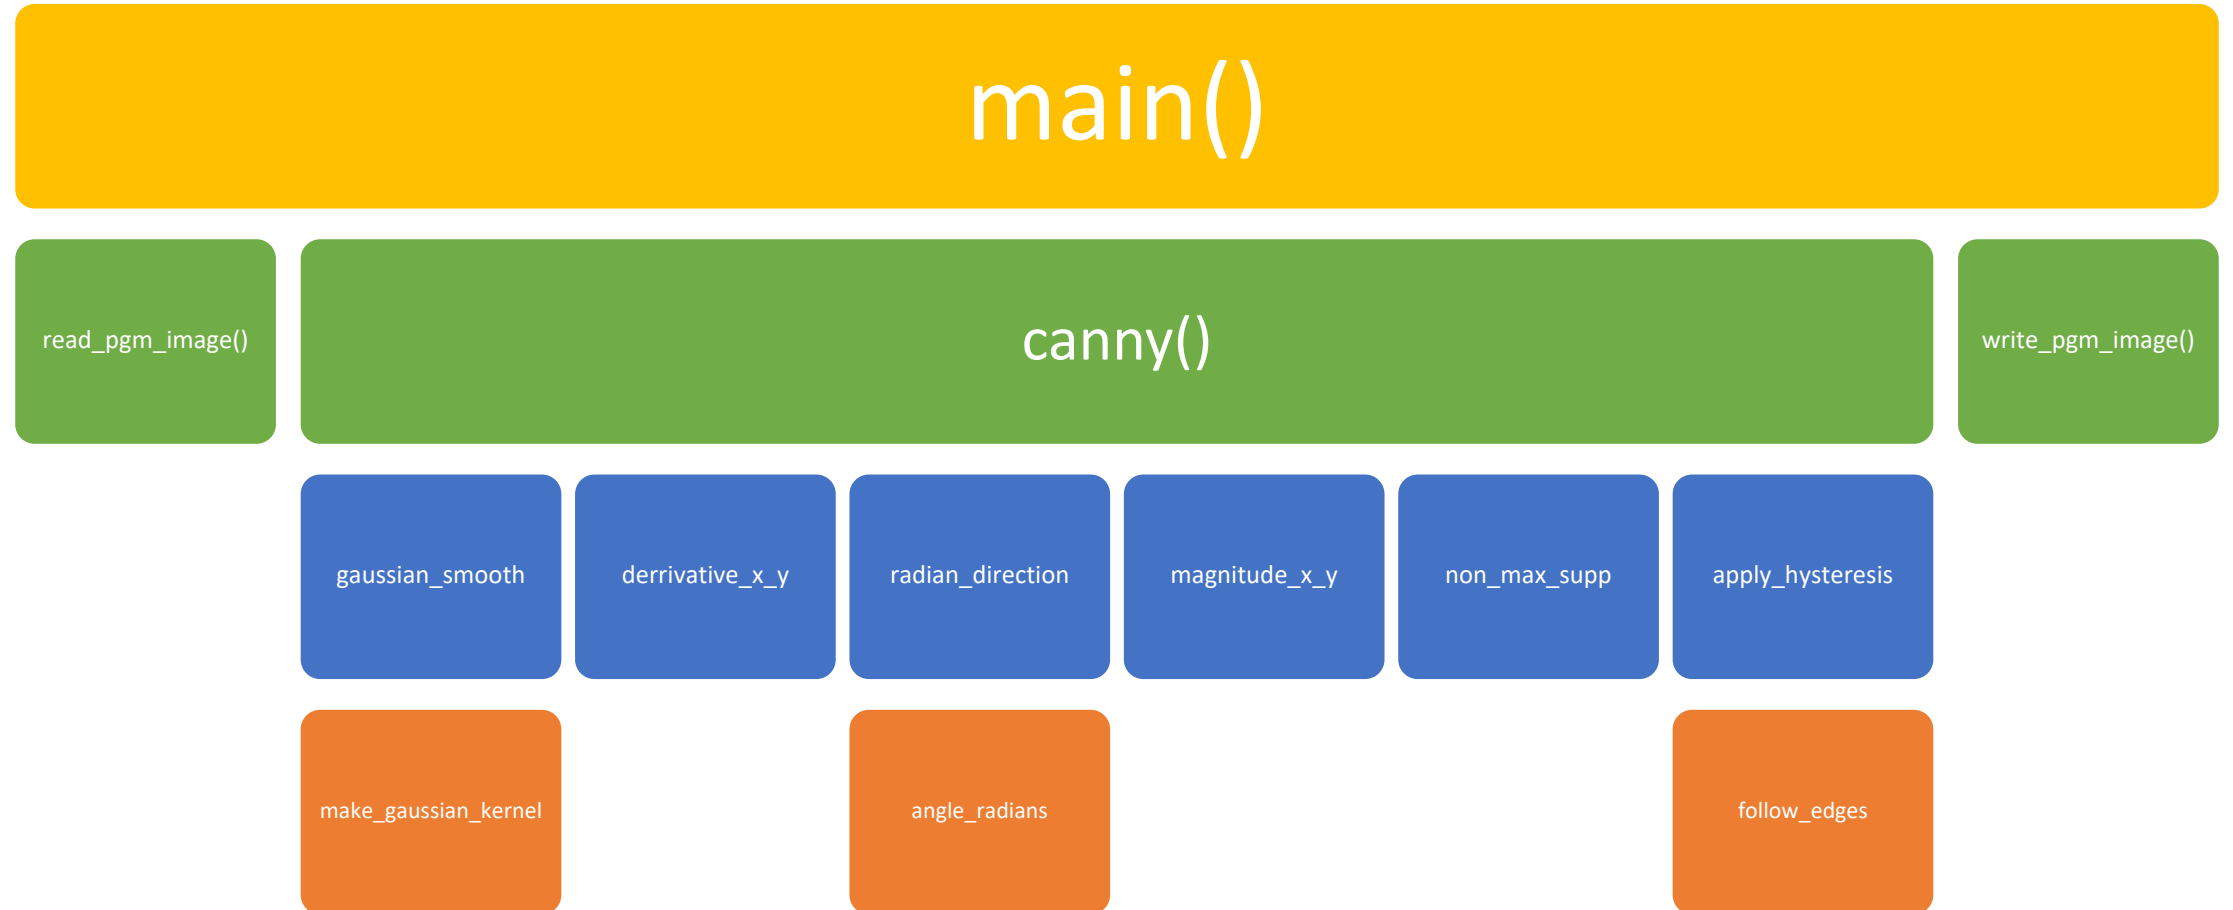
main()

read_pgm_image()

canny()

write_pgm_image()

gaussian_smooth

derrivative_x_y

radian_direction

magnitude_x_y

non_max_supp

apply_hysteresis

make_gaussian_kernel

angle_radians

follow_edges